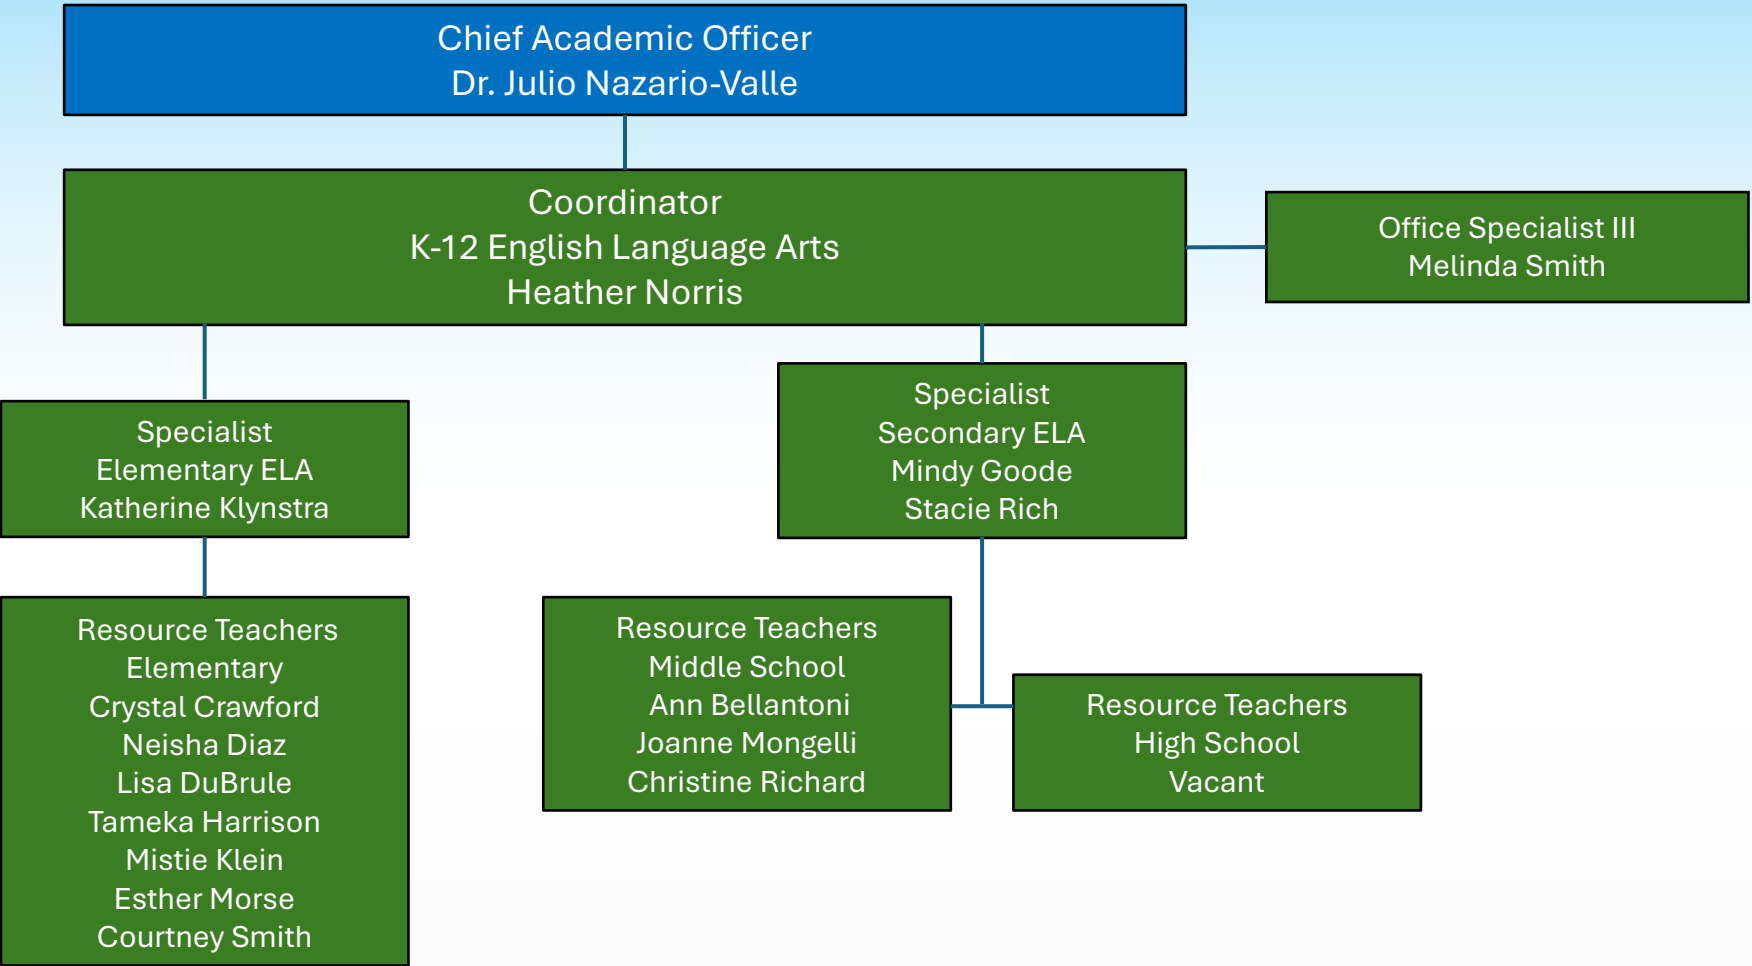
Chief Academic Officer
Dr. Julio Nazario-Valle

Coordinator
K-12 English Language Arts
Heather Norris

Office Specialist III
Melinda Smith

Specialist
Elementary ELA
Katherine Klynstra

Specialist
Secondary ELA
Mindy Goode
Stacie Rich

Resource Teachers
Elementary
Crystal Crawford
Neisha Diaz
Lisa DuBrule
Tameka Harrison
Mistie Klein
Esther Morse
Courtney Smith

Resource Teachers
Middle School
Ann Bellantoni
Joanne Mongelli
Christine Richard

Resource Teachers
High School
Vacant